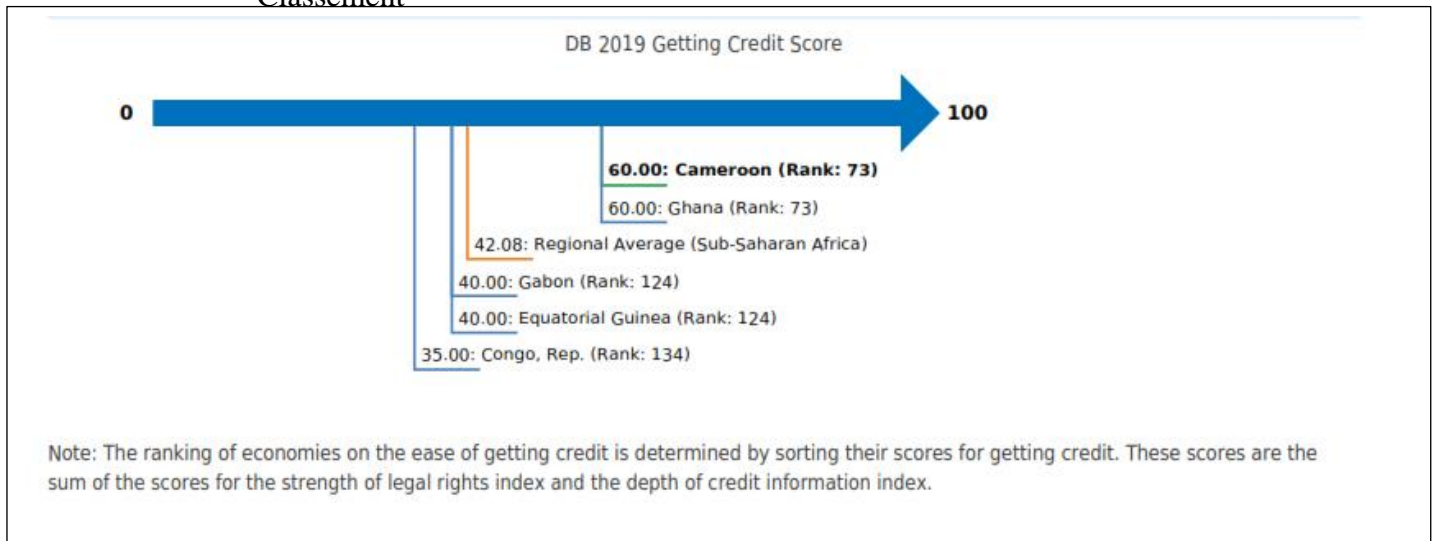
Classement

DB 2019 Getting Credit Score

0

100

60.00: Cameroon (Rank: 73)

60.00: Ghana (Rank: 73)

42.08: Regional Average (Sub-Saharan Africa)

40.00: Gabon (Rank: 124)

40.00: Equatorial Guinea (Rank: 124)

35.00: Congo, Rep. (Rank: 134)

Note: The ranking of economies on the ease of getting credit is determined by sorting their scores for getting credit. These scores are the sum of the scores for the strength of legal rights index and the depth of credit information index.